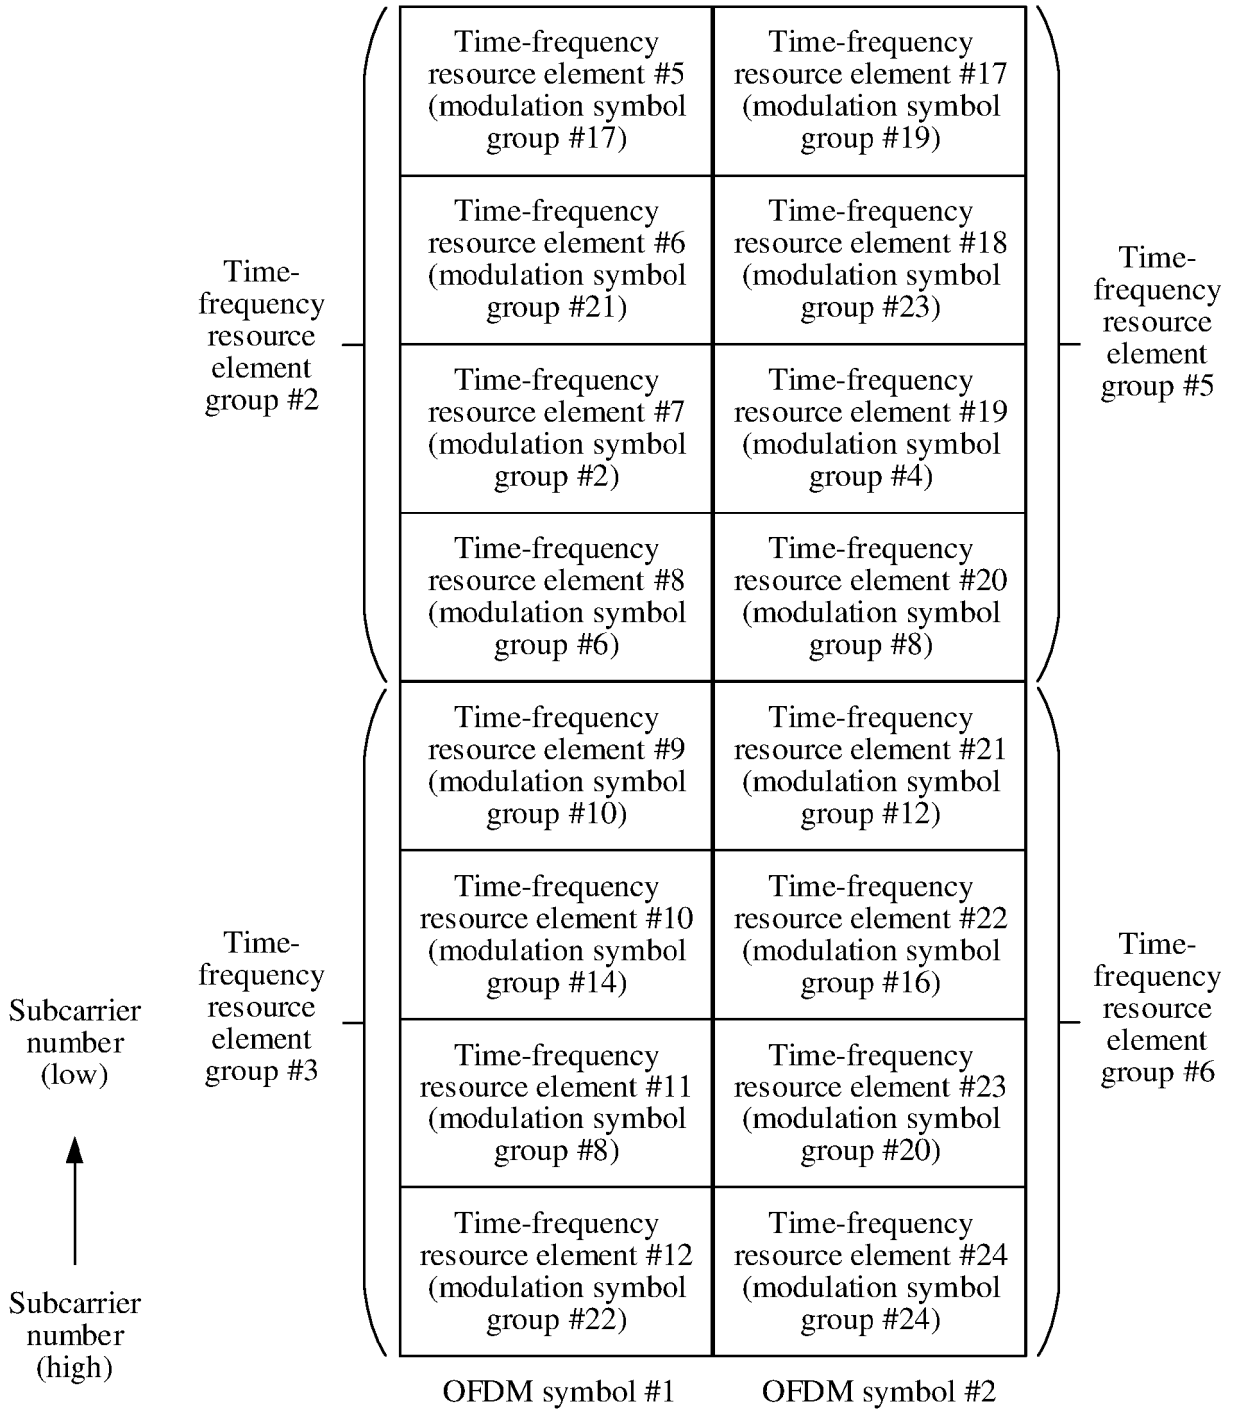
Time-frequency resource element group #2

| Time-frequency resource element #5 (modulation symbol group #17) | Time-frequency resource element #17 (modulation symbol group #19) |
|---|---|
| Time-frequency resource element #6 (modulation symbol group #21) | Time-frequency resource element #18 (modulation symbol group #23) |
| Time-frequency resource element #7 (modulation symbol group #2) | Time-frequency resource element #19 (modulation symbol group #4) |
| Time-frequency resource element #8 (modulation symbol group #6) | Time-frequency resource element #20 (modulation symbol group #8) |
| Time-frequency resource element #9 (modulation symbol group #10) | Time-frequency resource element #21 (modulation symbol group #12) |
| Time-frequency resource element #10 (modulation symbol group #14) | Time-frequency resource element #22 (modulation symbol group #16) |
| Time-frequency resource element #11 (modulation symbol group #8) | Time-frequency resource element #23 (modulation symbol group #20) |
| Time-frequency resource element #12 (modulation symbol group #22) | Time-frequency resource element #24 (modulation symbol group #24) |

Time-frequency resource element group #5

Time-frequency resource element group #3

Time-frequency resource element group #6

Subcarrier number (low)

Subcarrier number (high)

OFDM symbol #1 OFDM symbol #2